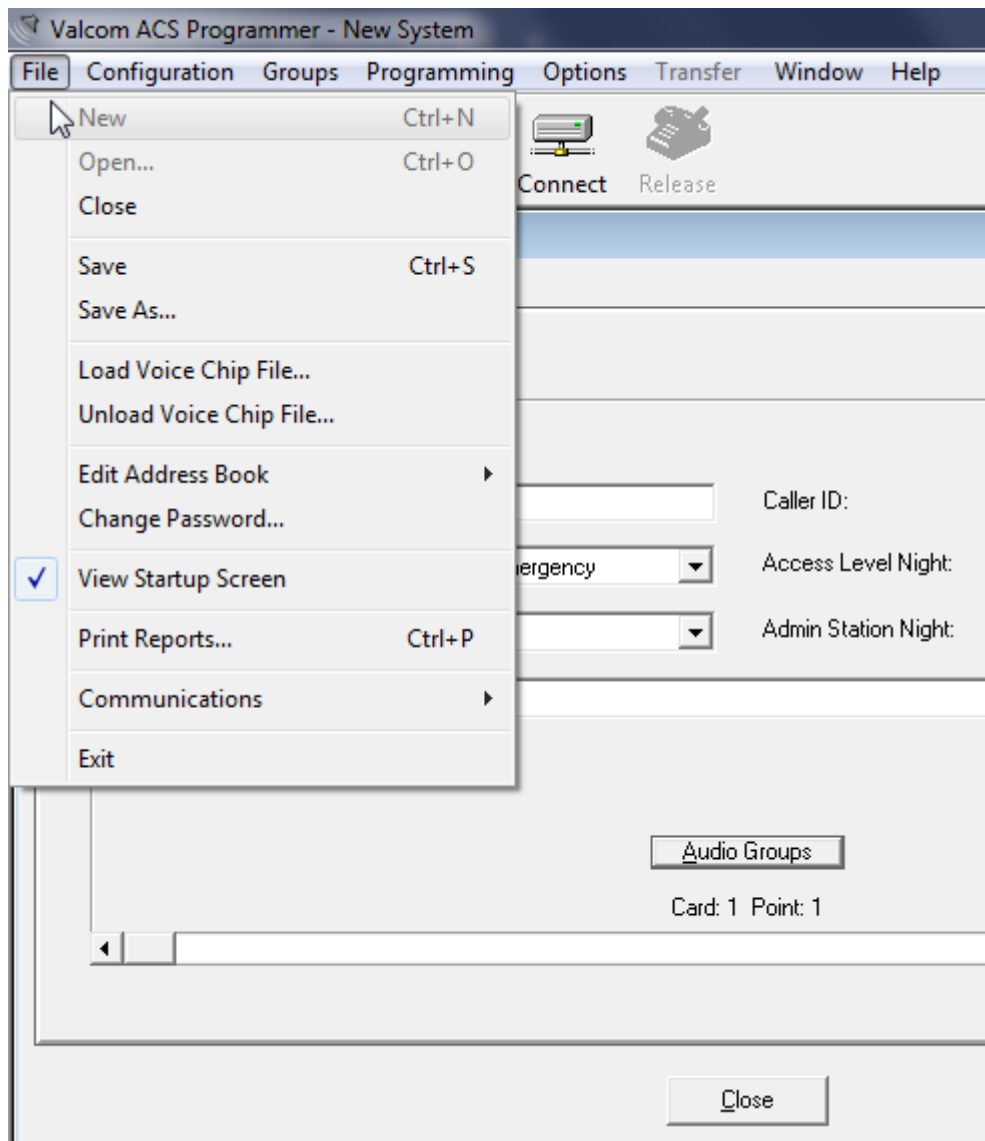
Valcom ACS Programmer - New System

File Configuration Groups Programming Options Transfer Window Help

New Ctrl+N
Open... Ctrl+O
Close
Save Ctrl+S
Save As...
Load Voice Chip File...
Unload Voice Chip File...
Edit Address Book
Change Password...
✓ View Startup Screen
Print Reports... Ctrl+P
Communications
Exit

Connect Release

Caller ID:
ergency
Access Level Night:
Admin Station Night:

Audio Groups
Card: 1 Point: 1

Close